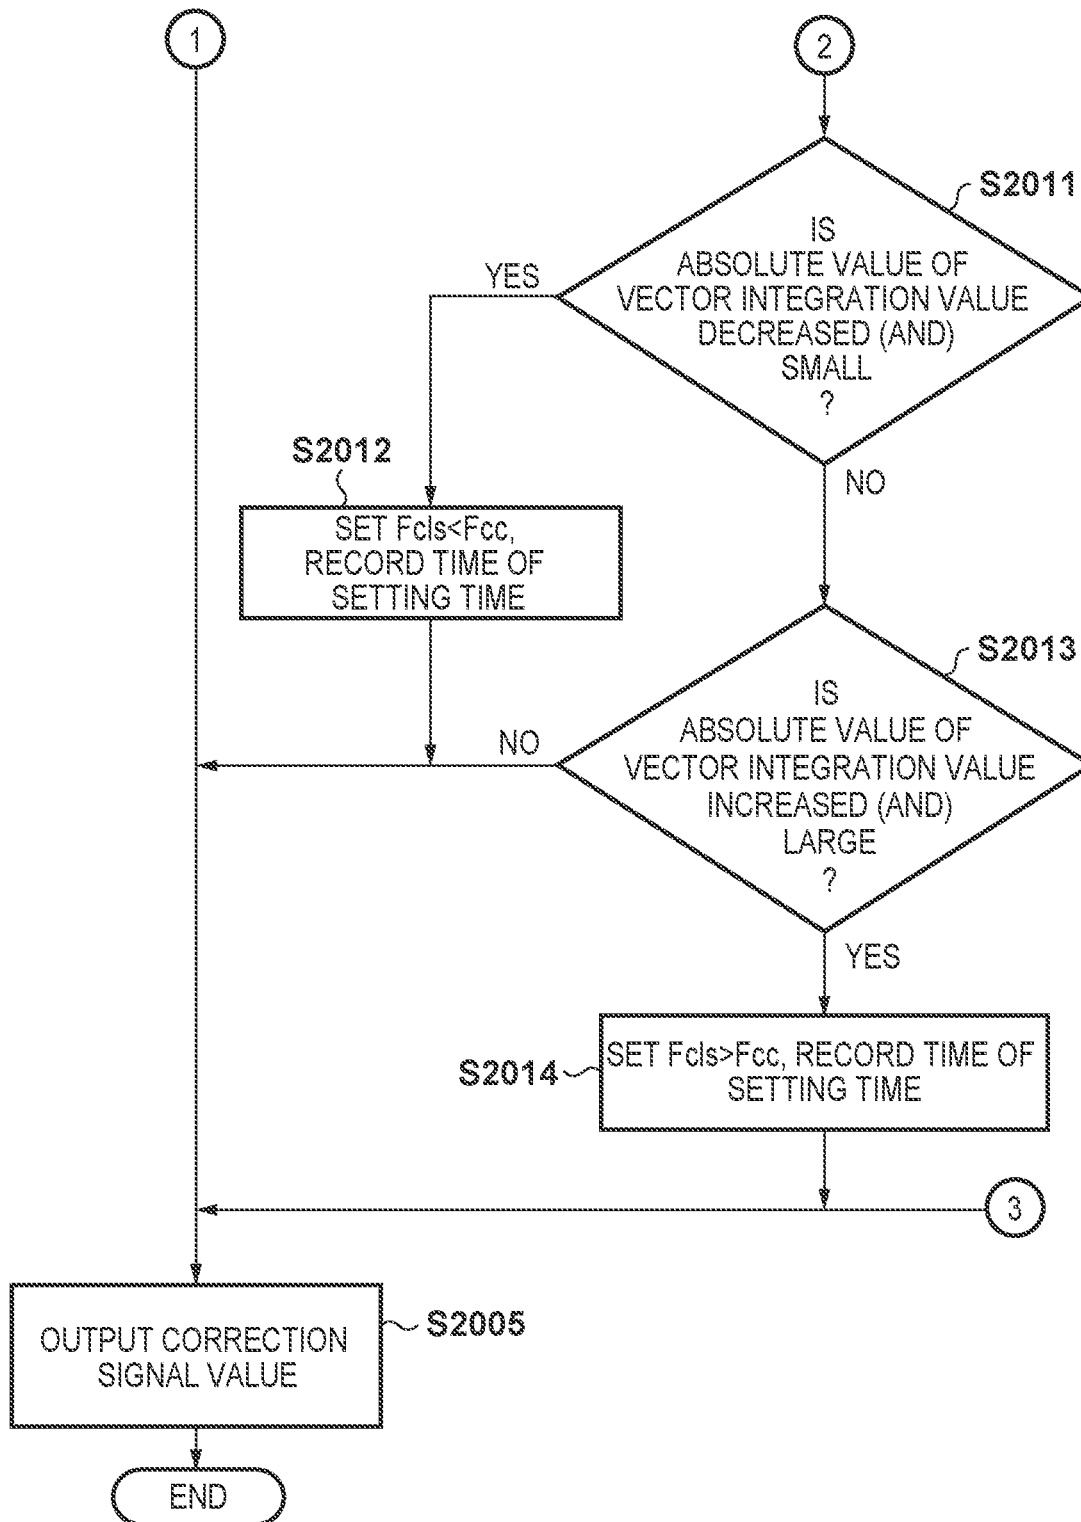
1

2

S2011

IS ABSOLUTE VALUE OF VECTOR INTEGRATION VALUE DECREASED (AND) SMALL ?

YES

NO

S2012

SET Fcls<Fcc, RECORD TIME OF SETTING TIME

S2013

IS ABSOLUTE VALUE OF VECTOR INTEGRATION VALUE INCREASED (AND) LARGE ?

NO

YES

S2014

SET Fcls>Fcc, RECORD TIME OF SETTING TIME

3

OUTPUT CORRECTION SIGNAL VALUE

S2005

END